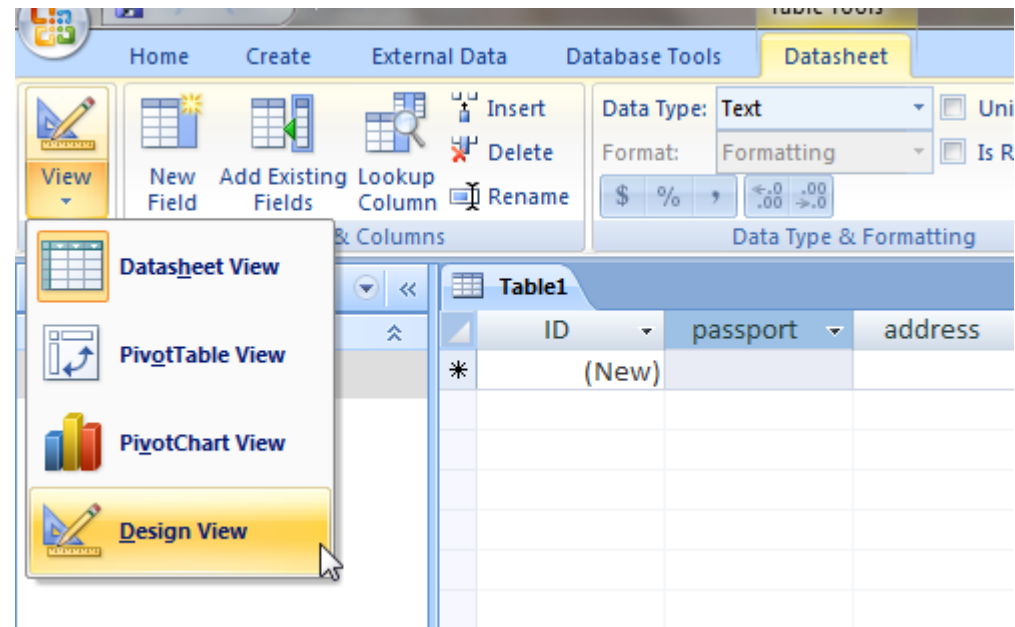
Table Tools

Home Create External Data Database Tools Datasheet

View

New Field

Add Existing Fields

Lookup Column

Insert

Delete

Rename

& Columns

Data Type: Text

Format: Formatting

Uni

Is R

$ % ,

Data Type & Formatting

Datasheet View

PivotTable View

PivotChart View

Design View

Table1

| | ID | passport | address |
|---|---|---|---|
| * | (New) | | |